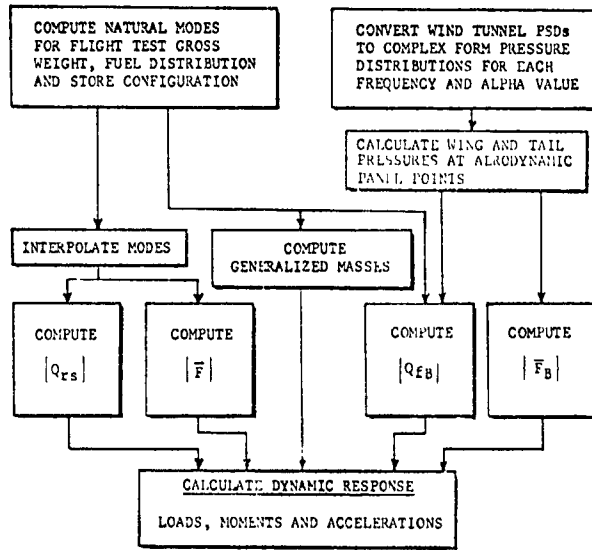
COMPUTE NATURAL MODES FOR FLIGHT TEST GROSS WEIGHT, FUEL DISTRIBUTION AND STORE CONFIGURATION

CONVERT WIND TUNNEL PSDs TO COMPLEX FORM PRESSURE DISTRIBUTIONS FOR EACH FREQUENCY AND ALPHA VALUE

CALCULATE WING AND TAIL PRESSURES AT AERODYNAMIC PANEL POINTS

INTERPOLATE MODES

COMPUTE GENERALIZED MASSES

COMPUTE $|Q_{rs}|$

COMPUTE $|\overline{F}|$

COMPUTE $|Q_{fB}|$

COMPUTE $|\overline{F}_B|$

CALCULATE DYNAMIC RESPONSE

LOADS, MOMENTS AND ACCELERATIONS